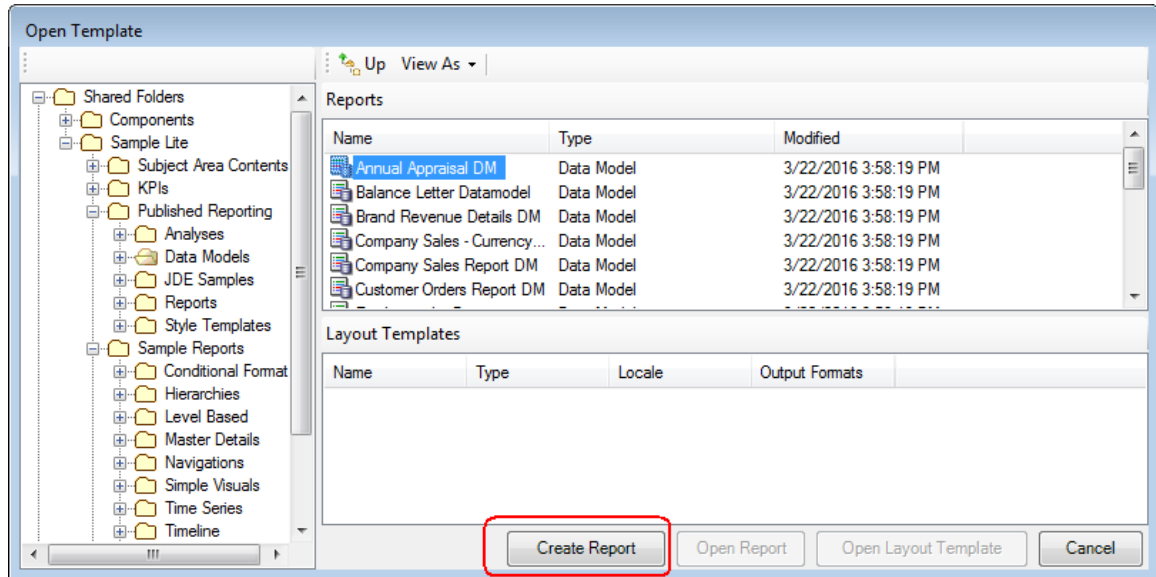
Open Template

Up View As

Shared Folders
Components
Sample Lite
Subject Area Contents
KPIs
Published Reporting
Analyses
Data Models
JDE Samples
Reports
Style Templates
Sample Reports
Conditional Format
Hierarchies
Level Based
Master Details
Navigations
Simple Visuals
Time Series
Timeline

Reports

| Name | Type | Modified |
|---|---|---|
| Annual Appraisal DM | Data Model | 3/22/2016 3:58:19 PM |
| Balance Letter Datamodel | Data Model | 3/22/2016 3:58:19 PM |
| Brand Revenue Details DM | Data Model | 3/22/2016 3:58:19 PM |
| Company Sales - Currency... | Data Model | 3/22/2016 3:58:19 PM |
| Company Sales Report DM | Data Model | 3/22/2016 3:58:19 PM |
| Customer Orders Report DM | Data Model | 3/22/2016 3:58:19 PM |

Layout Templates

| Name | Type | Locale | Output Formats |
|---|---|---|---|

Create Report Open Report Open Layout Template Cancel